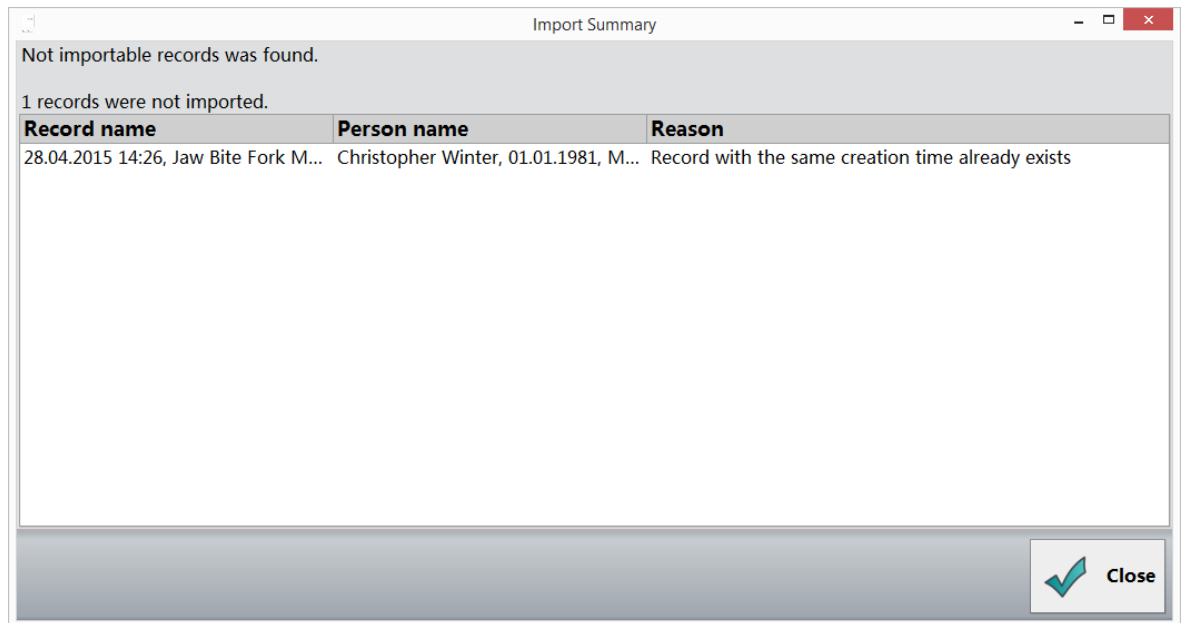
Import Summary

Not importable records was found.

1 records were not imported.

| Record name | Person name | Reason |
|---|---|---|
| 28.04.2015 14:26, Jaw Bite Fork M... | Christopher Winter, 01.01.1981, M... | Record with the same creation time already exists |

Close